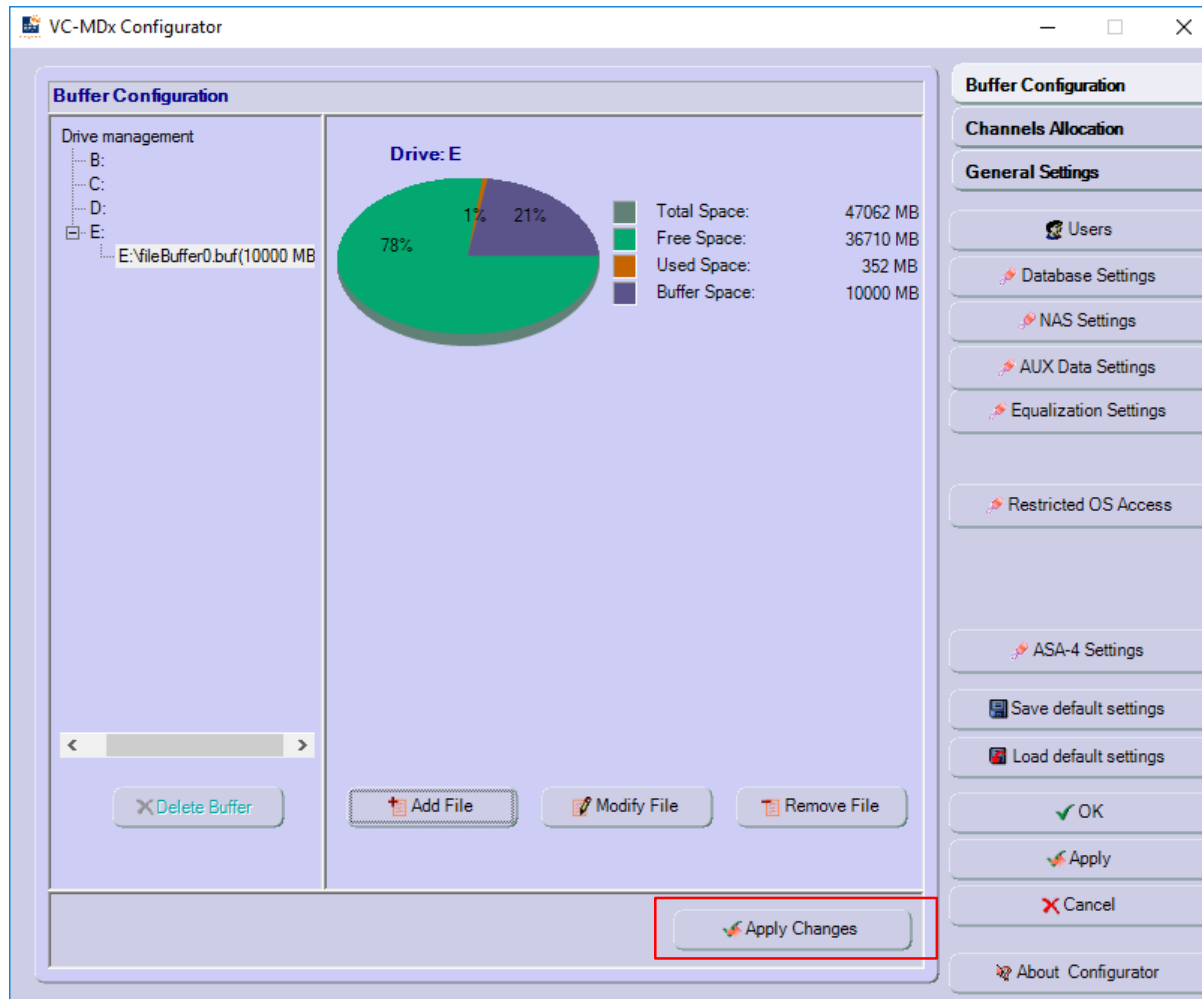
VC-MDx Configurator

Buffer Configuration

Drive management
B:
C:
D:
E:
E:\fileBuffer0.buf(10000 MB

Drive: E

1%
21%
78%

| | |
|---|---|
| Total Space: | 47062 MB |
| Free Space: | 36710 MB |
| Used Space: | 352 MB |
| Buffer Space: | 10000 MB |

Delete Buffer
Add File
Modify File
Remove File
Apply Changes

Buffer Configuration
Channels Allocation
General Settings
Users
Database Settings
NAS Settings
AUX Data Settings
Equalization Settings
Restricted OS Access
ASA-4 Settings
Save default settings
Load default settings
OK
Apply
Cancel
About Configurator